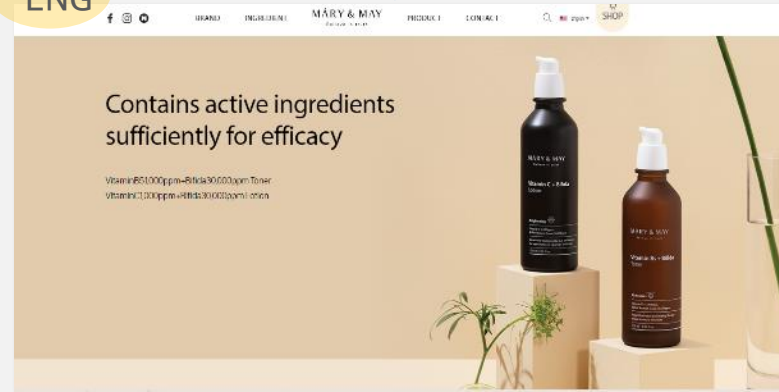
ENG

BRAND INGREDIENT MARY & MAY PRODUCT CONTACT SHOP

Contains active ingredients sufficiently for efficacy

VitaminB61000ppm+Bifida30,000ppm Toner
VitaminC1000ppm+Bifida30,000ppm Lotion

MARY & MAY
Vitamin C + Bifida Lotion

MARY & MAY
Vitamin B6 + Bifida Toner